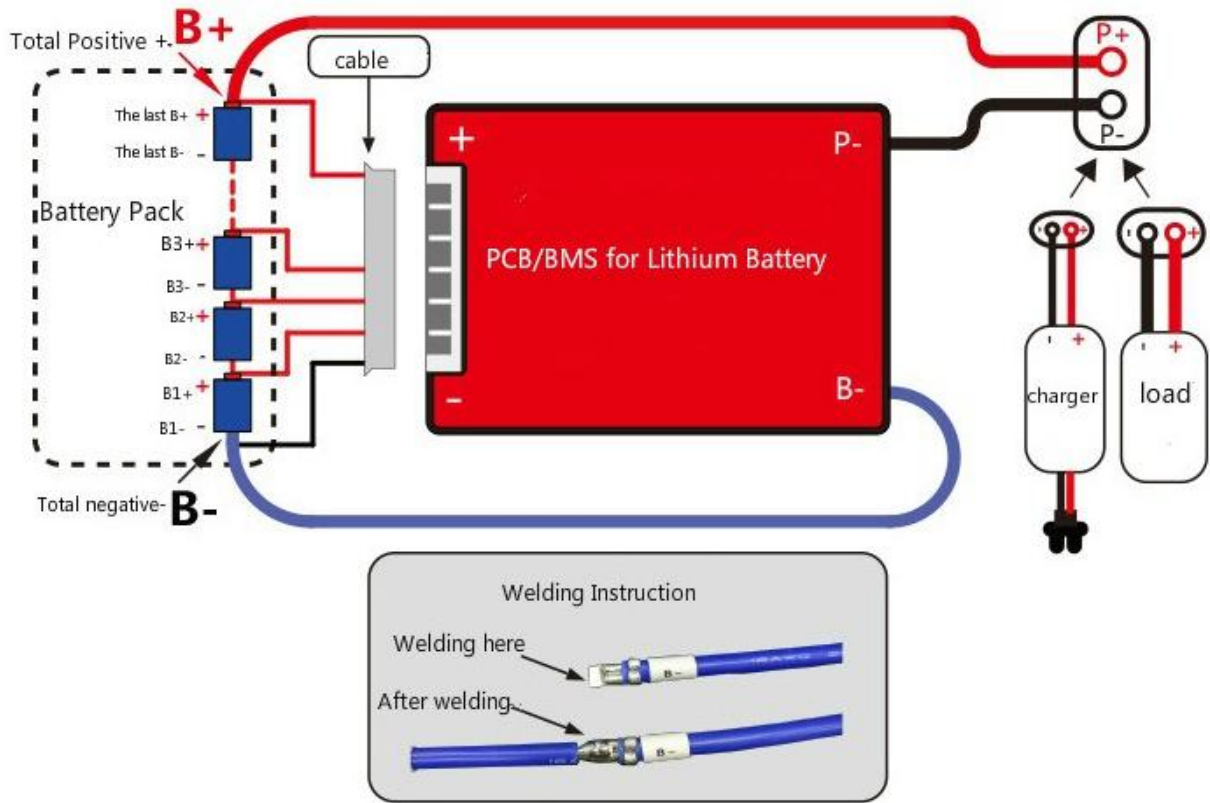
Total Positive +- B+

cable

P+

P-

The last B+ +

The last B- -

Battery Pack

B3+ +

B3- -

B2+ +

B2- -

B1+ +

B1- -

Total negative- B-

+

P-

PCB/BMS for Lithium Battery

-

B-

- +

- +

- +

charger

- +

load

Welding Instruction

Welding here

B-

After welding

B-